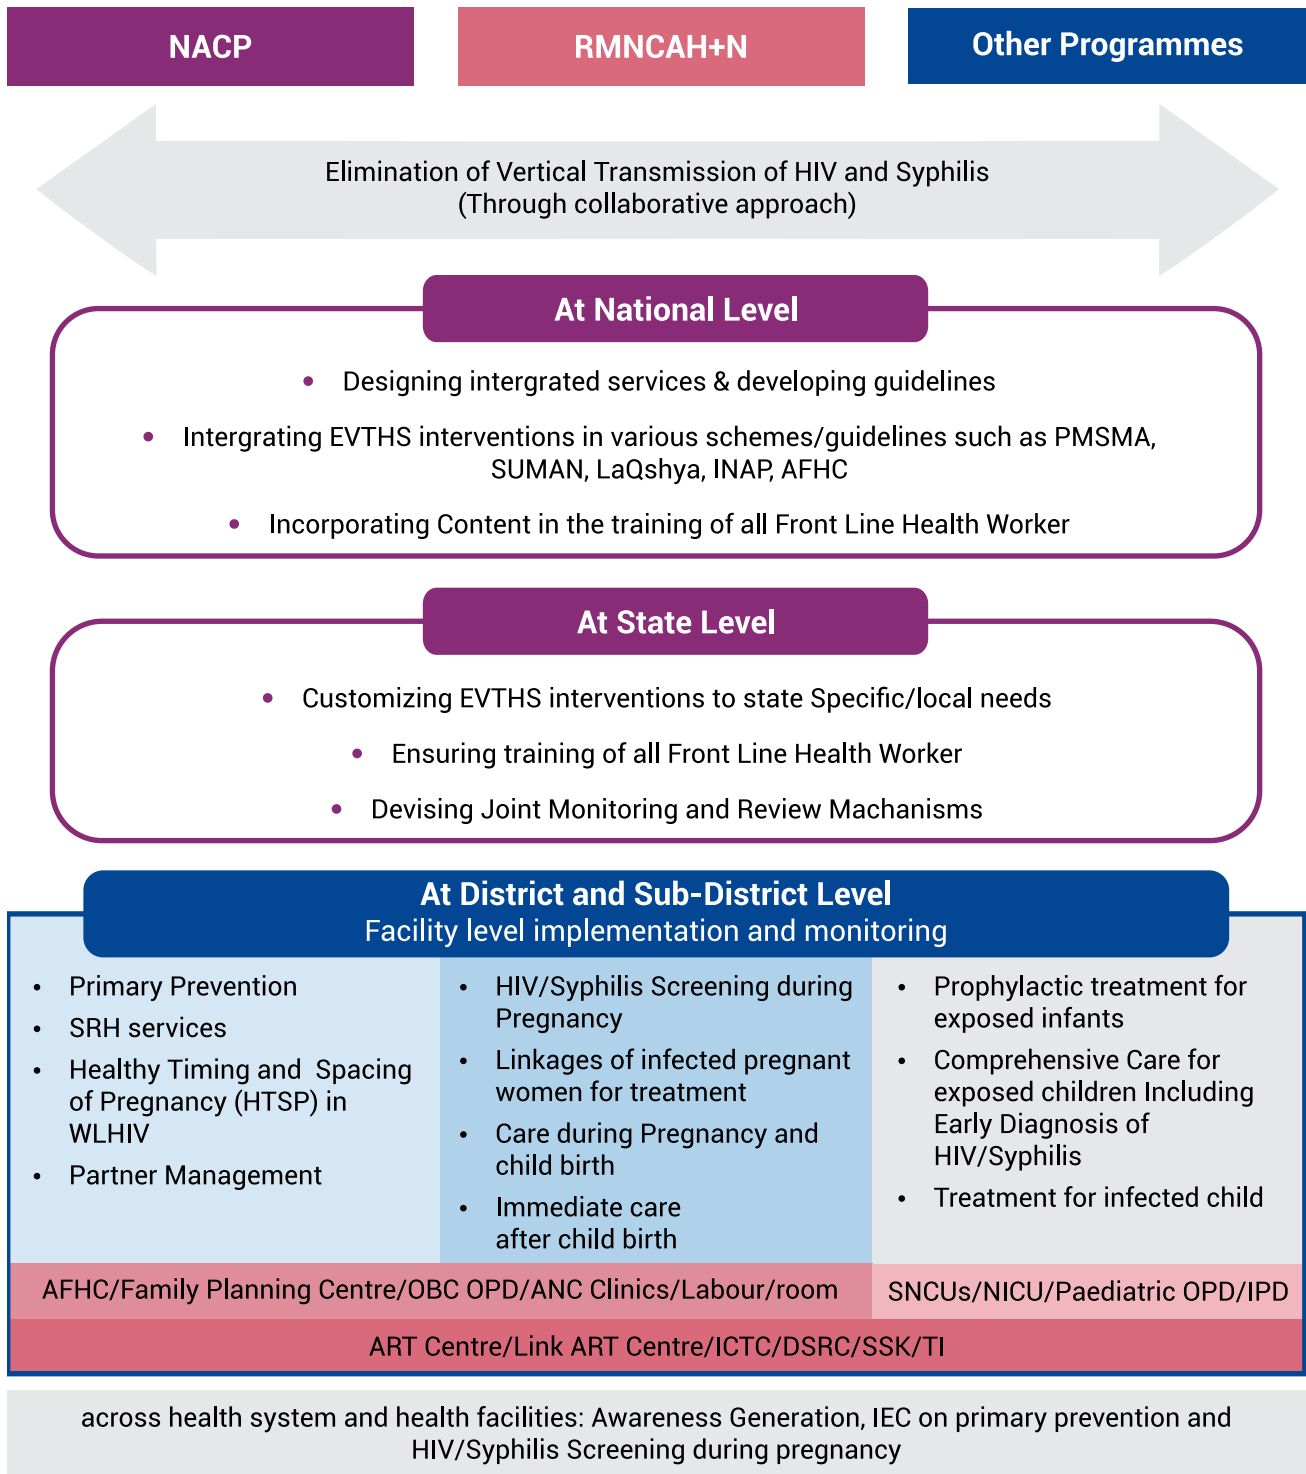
NACP

RMNCAH+N

Other Programmes

Elimination of Vertical Transmission of HIV and Syphilis
(Through collaborative approach)

At National Level

• Designing intergrated services & developing guidelines

• Intergrating EVTHS interventions in various schemes/guidelines such as PMSMA, SUMAN, LaQshya, INAP, AFHC

• Incorporating Content in the training of all Front Line Health Worker

At State Level

• Customizing EVTHS interventions to state Specific/local needs

• Ensuring training of all Front Line Health Worker

• Devising Joint Monitoring and Review Machanisms

At District and Sub-District Level
Facility level implementation and monitoring

• Primary Prevention
• SRH services
• Healthy Timing and Spacing of Pregnancy (HTSP) in WLHIV
• Partner Management

• HIV/Syphilis Screening during Pregnancy
• Linkages of infected pregnant women for treatment
• Care during Pregnancy and child birth
• Immediate care after child birth

• Prophylactic treatment for exposed infants
• Comprehensive Care for exposed children Including Early Diagnosis of HIV/Syphilis
• Treatment for infected child

AFHC/Family Planning Centre/OBC OPD/ANC Clinics/Labour/room

SNCUs/NICU/Paediatric OPD/IPD

ART Centre/Link ART Centre/ICTC/DSRC/SSK/TI

across health system and health facilities: Awareness Generation, IEC on primary prevention and HIV/Syphilis Screening during pregnancy